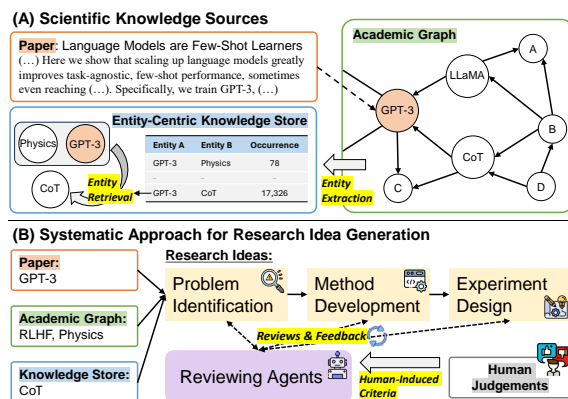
(A) Scientific Knowledge Sources

Paper: Language Models are Few-Shot Learners (…) Here we show that scaling up language models greatly improves task-agnostic, few-shot performance, sometimes even reaching (…). Specifically, we train GPT-3, (…)

Academic Graph

A

LLaMA

GPT-3

B

CoT

C

D

Entity-Centric Knowledge Store

Physics

GPT-3

CoT

Entity Retrieval

| Entity A | Entity B | Occurrence |
|---|---|---|
| GPT-3 | Physics | 78 |
| - | - | - |
| GPT-3 | CoT | 17,326 |

Entity Extraction

(B) Systematic Approach for Research Idea Generation

Paper:
GPT-3

Academic Graph:
RLHF, Physics

Knowledge Store:
CoT

Research Ideas:

Problem Identification

Method Development

Experiment Design

Reviews & Feedback

Reviewing Agents

Human-Induced Criteria

Human Judgements